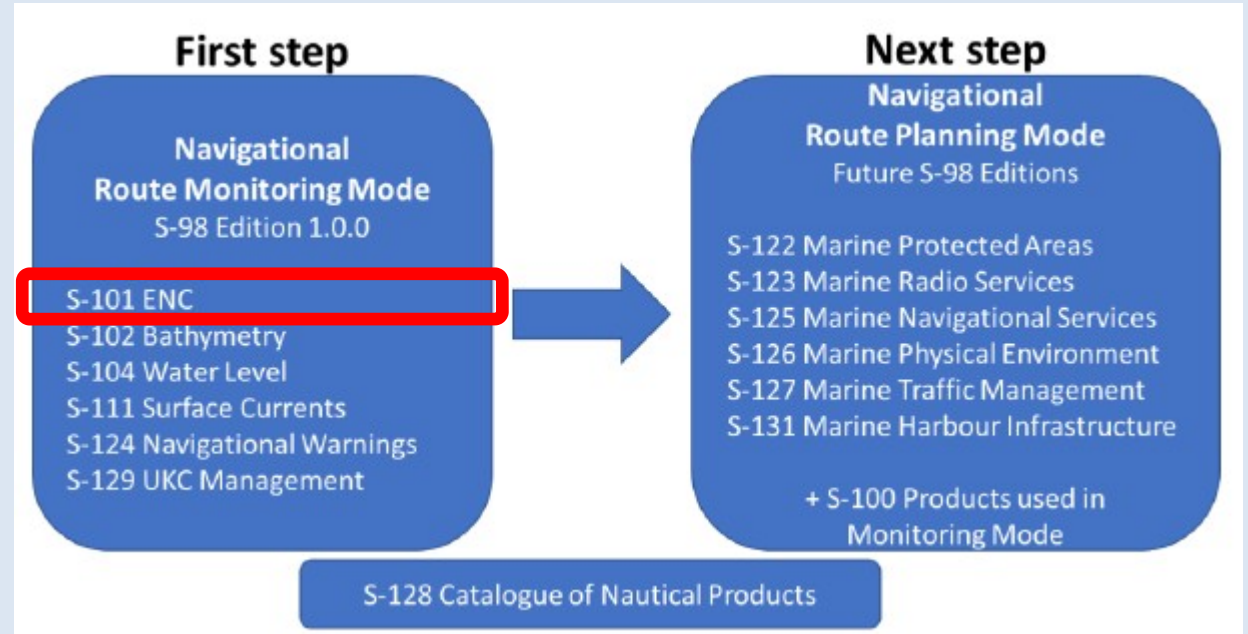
First step

Navigational
Route Monitoring Mode
S-98 Edition 1.0.0

S-101 ENC
S-102 Bathymetry
S-104 Water Level
S-111 Surface Currents
S-124 Navigational Warnings
S-129 UKC Management

Next step

Navigational
Route Planning Mode
Future S-98 Editions

S-122 Marine Protected Areas
S-123 Marine Radio Services
S-125 Marine Navigational Services
S-126 Marine Physical Environment
S-127 Marine Traffic Management
S-131 Marine Harbour Infrastructure

+ S-100 Products used in Monitoring Mode

S-128 Catalogue of Nautical Products